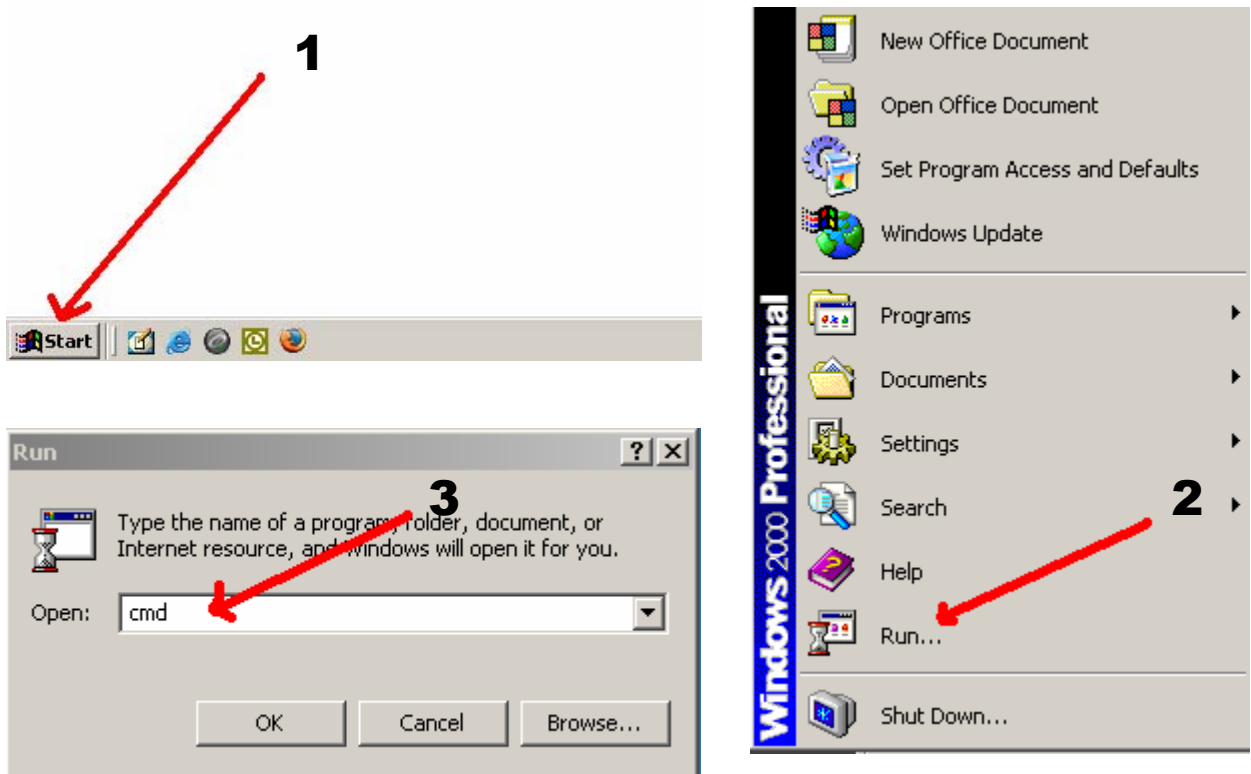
1

Start

Run

? X

3

Type the name of a program, folder, document, or Internet resource, and Windows will open it for you.

Open: cmd

OK

Cancel

Browse...

New Office Document

Open Office Document

Set Program Access and Defaults

Windows Update

Programs

Documents

Settings

Search

2

Help

Run...

Shut Down...

Windows 2000 Professional